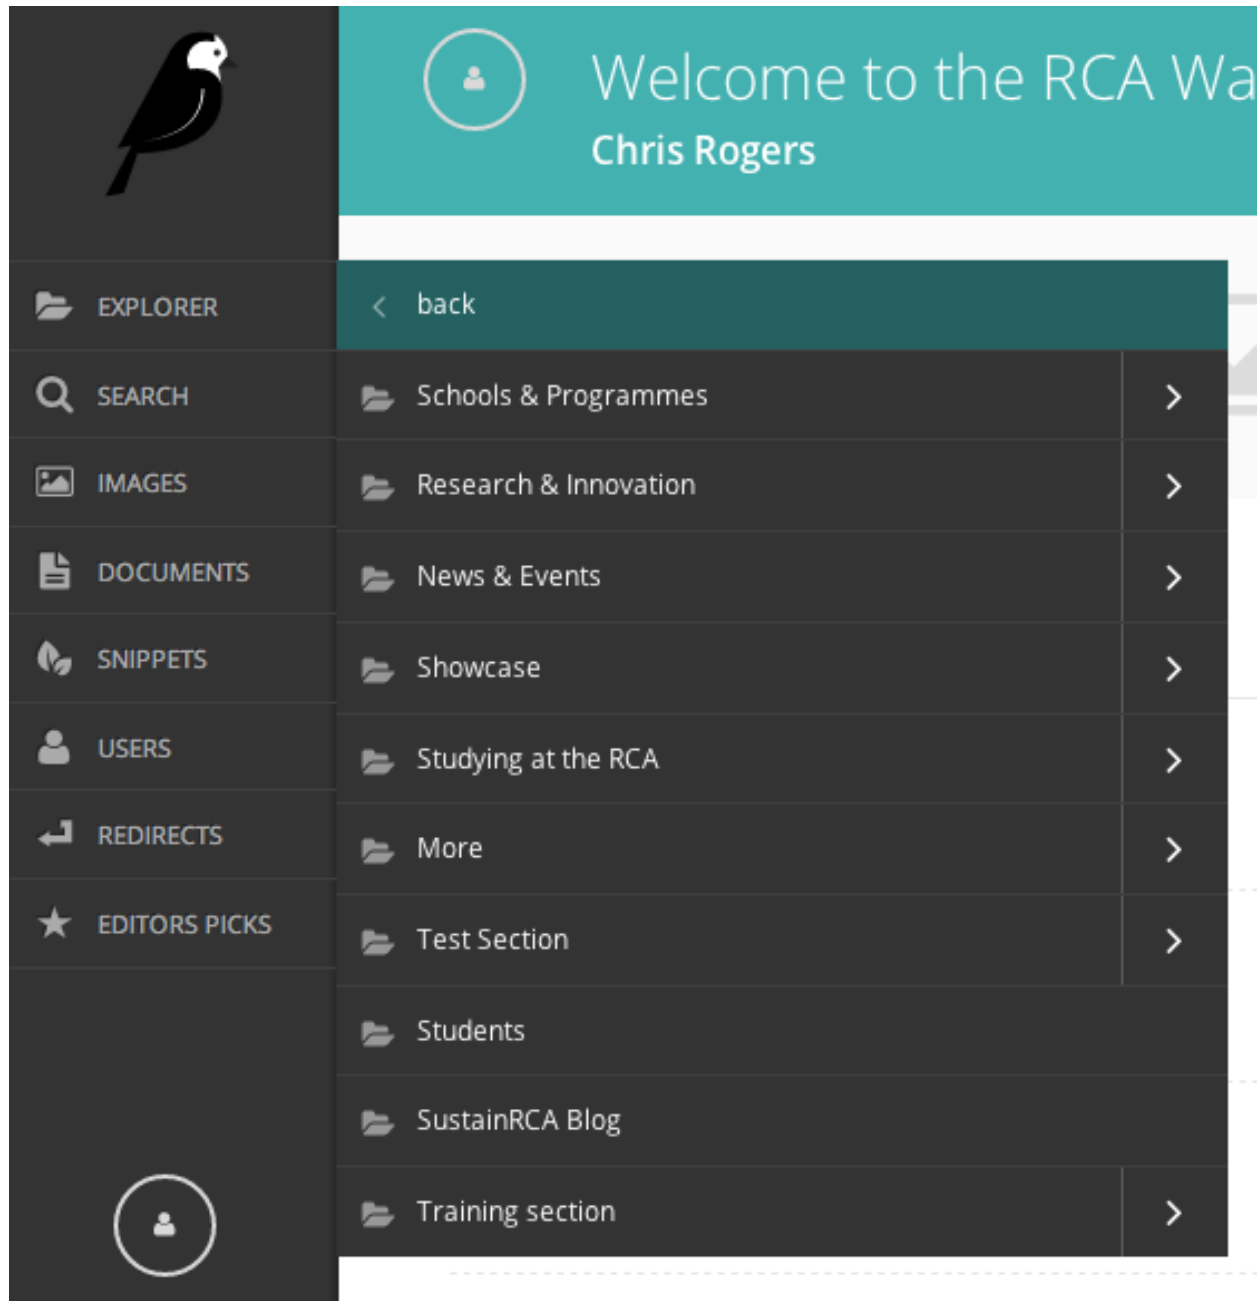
Welcome to the RCA Wa

Chris Rogers

EXPLORER
SEARCH
IMAGES
DOCUMENTS
SNIPPETS
USERS
REDIRECTS
EDITORS PICKS

back

Schools & Programmes
Research & Innovation
News & Events
Showcase
Studying at the RCA
More
Test Section
Students
SustainRCA Blog
Training section